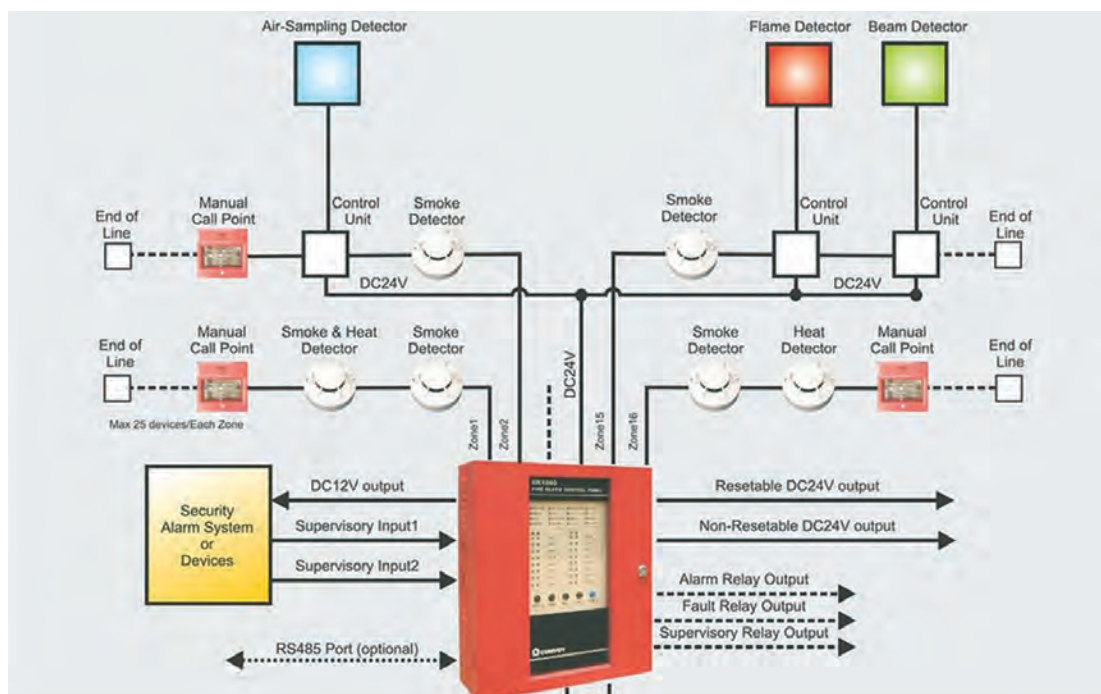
Air-Sampling Detector

Flame Detector

Beam Detector

End of Line

Manual Call Point

Control Unit

Smoke Detector

Smoke Detector

Control Unit

Control Unit

End of Line

DC24V

DC24V

End of Line

Manual Call Point

Smoke & Heat Detector

Smoke Detector

DC24V

Smoke Detector

Heat Detector

Manual Call Point

End of Line

Max 25 devices/Each Zone

Zone1

Zone2

Zone15

Zone16

Security Alarm System or Devices

DC12V output

Supervisory Input1

Supervisory Input2

RS485 Port (optional)

Resetable DC24V output

Non-Resetable DC24V output

Alarm Relay Output

Fault Relay Output

Supervisory Relay Output